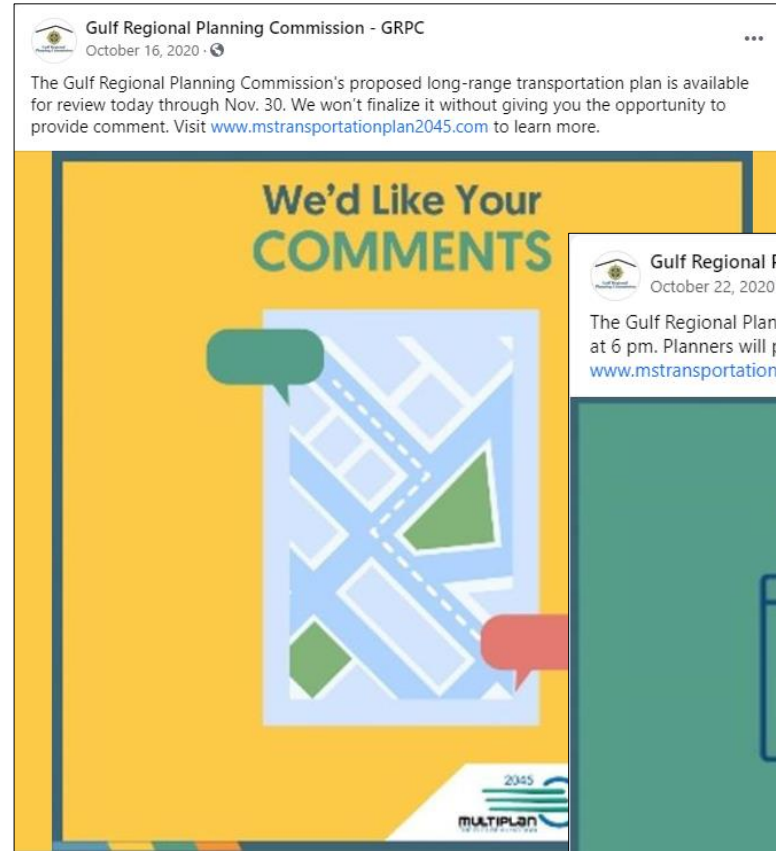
Gulf Regional Planning Commission - GRPC
October 16, 2020 ·

The Gulf Regional Planning Commission's proposed long-range transportation plan is available for review today through Nov. 30. We won't finalize it without giving you the opportunity to provide comment. Visit www.mstransportationplan2045.com to learn more.

We'd Like Your
COMMENTS

2045
MULTIPLAN

Gulf Regional P
October 22, 2020

The Gulf Regional Plan
at 6 pm. Planners will p
www.mstransportation